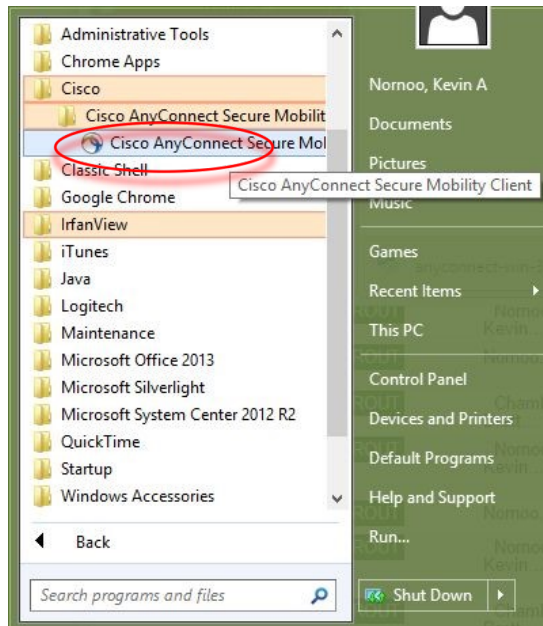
Administrative Tools
Chrome Apps
Cisco
Cisco AnyConnect Secure Mobilit
Cisco AnyConnect Secure Mob
Classic Shell
Google Chrome
IrfanView
iTunes
Java
Logitech
Maintenance
Microsoft Office 2013
Microsoft Silverlight
Microsoft System Center 2012 R2
QuickTime
Startup
Windows Accessories
Back
Search programs and files

Cisco AnyConnect Secure Mobility Client

Nornoo, Kevin A
Documents
Pictures
Music
Games
Recent Items
This PC
Control Panel
Devices and Printers
Default Programs
Help and Support
Run...
Shut Down